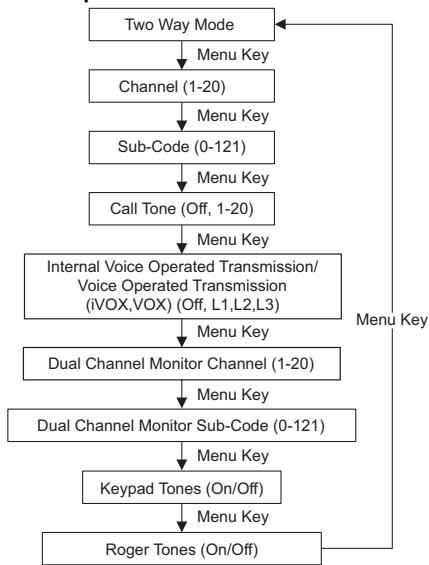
Two Way Mode

Menu Key

Channel (1-20)

Menu Key

Sub-Code (0-121)

Menu Key

Call Tone (Off, 1-20)

Menu Key

Internal Voice Operated Transmission/ Voice Operated Transmission (iVOX,VOX) (Off, L1,L2,L3)

Menu Key

Dual Channel Monitor Channel (1-20)

Menu Key

Dual Channel Monitor Sub-Code (0-121)

Menu Key

Keypad Tones (On/Off)

Menu Key

Roger Tones (On/Off)

Menu Key